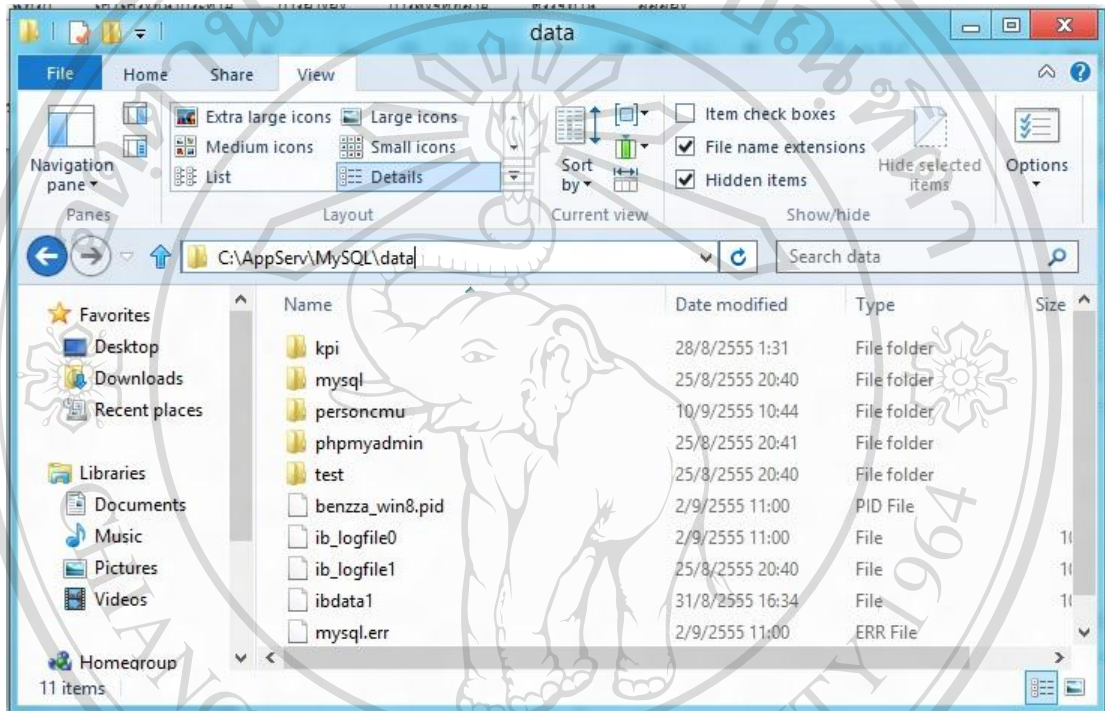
data

File Home Share View

Navigation pane
Panes

Extra large icons
Large icons
Medium icons
Small icons
List
Details
Layout

Sort by
Current view

Item check boxes
File name extensions
Hidden items
Hide selected items
Show/hide

Options

C:\AppServ\MySQL\data

Search data

Favorites
Desktop
Downloads
Recent places

Libraries
Documents
Music
Pictures
Videos

Homegroup

11 items

| Name | Date modified | Type | Size |
|---|---|---|---|
| kpi | 28/8/2555 1:31 | File folder | |
| mysql | 25/8/2555 20:40 | File folder | |
| personcmu | 10/9/2555 10:44 | File folder | |
| phpmyadmin | 25/8/2555 20:41 | File folder | |
| test | 25/8/2555 20:40 | File folder | |
| benzza_win8.pid | 2/9/2555 11:00 | PID File | |
| ib_logfile0 | 2/9/2555 11:00 | File | 1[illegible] |
| ib_logfile1 | 25/8/2555 20:40 | File | 1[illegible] |
| ibdata1 | 31/8/2555 16:34 | File | 1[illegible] |
| mysql.err | 2/9/2555 11:00 | ERR File | |